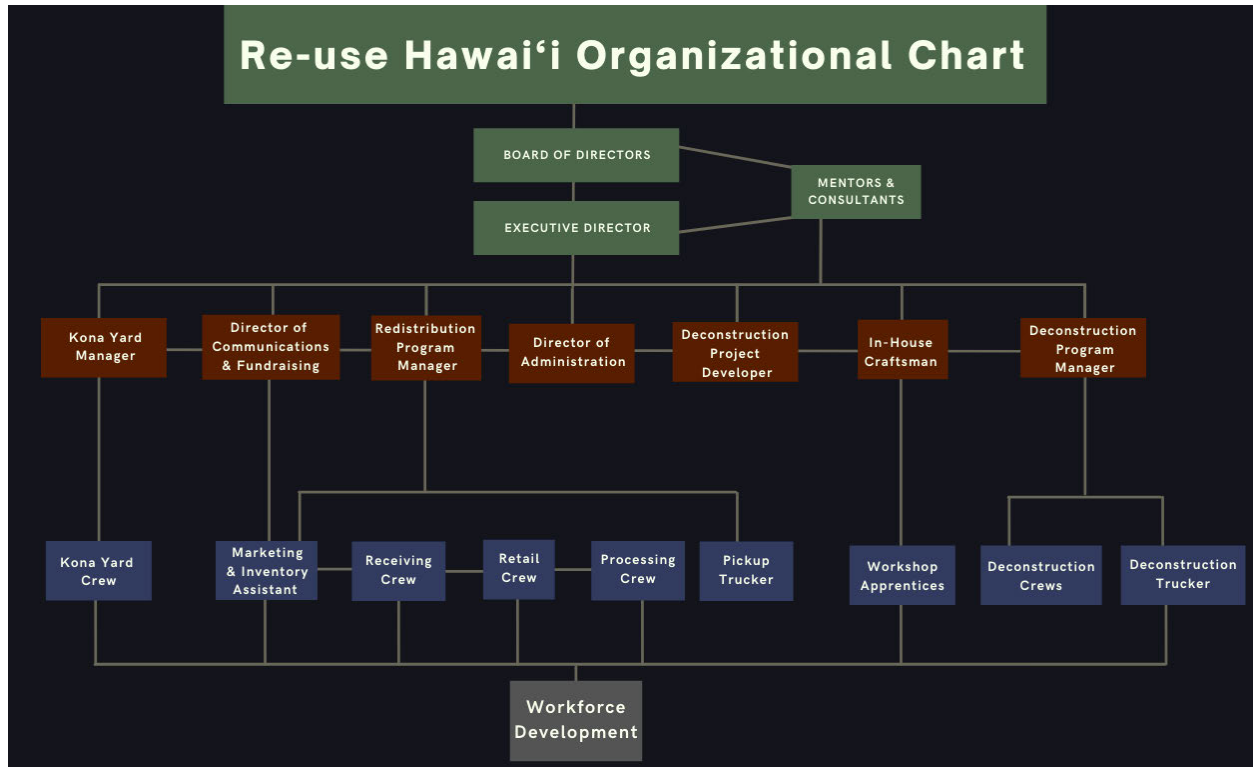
Re-use Hawaiʻi Organizational Chart

BOARD OF DIRECTORS

MENTORS & CONSULTANTS

EXECUTIVE DIRECTOR

Kona Yard Manager

Director of Communications & Fundraising

Redistribution Program Manager

Director of Administration

Deconstruction Project Developer

In-House Craftsman

Deconstruction Program Manager

Kona Yard Crew

Marketing & Inventory Assistant

Receiving Crew

Retail Crew

Processing Crew

Pickup Trucker

Workshop Apprentices

Deconstruction Crews

Deconstruction Trucker

Workforce Development